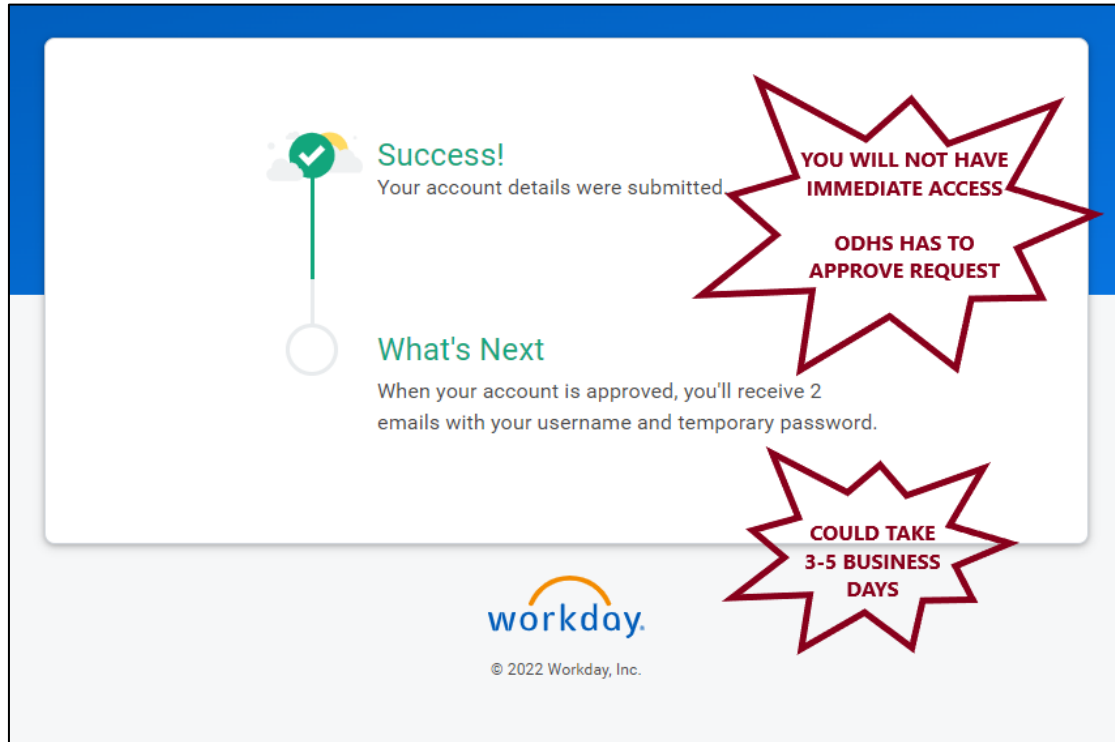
Success!
Your account details were submitted.

YOU WILL NOT HAVE IMMEDIATE ACCESS

ODHS HAS TO APPROVE REQUEST

What's Next
When your account is approved, you'll receive 2 emails with your username and temporary password.

COULD TAKE 3-5 BUSINESS DAYS

workday.

© 2022 Workday, Inc.